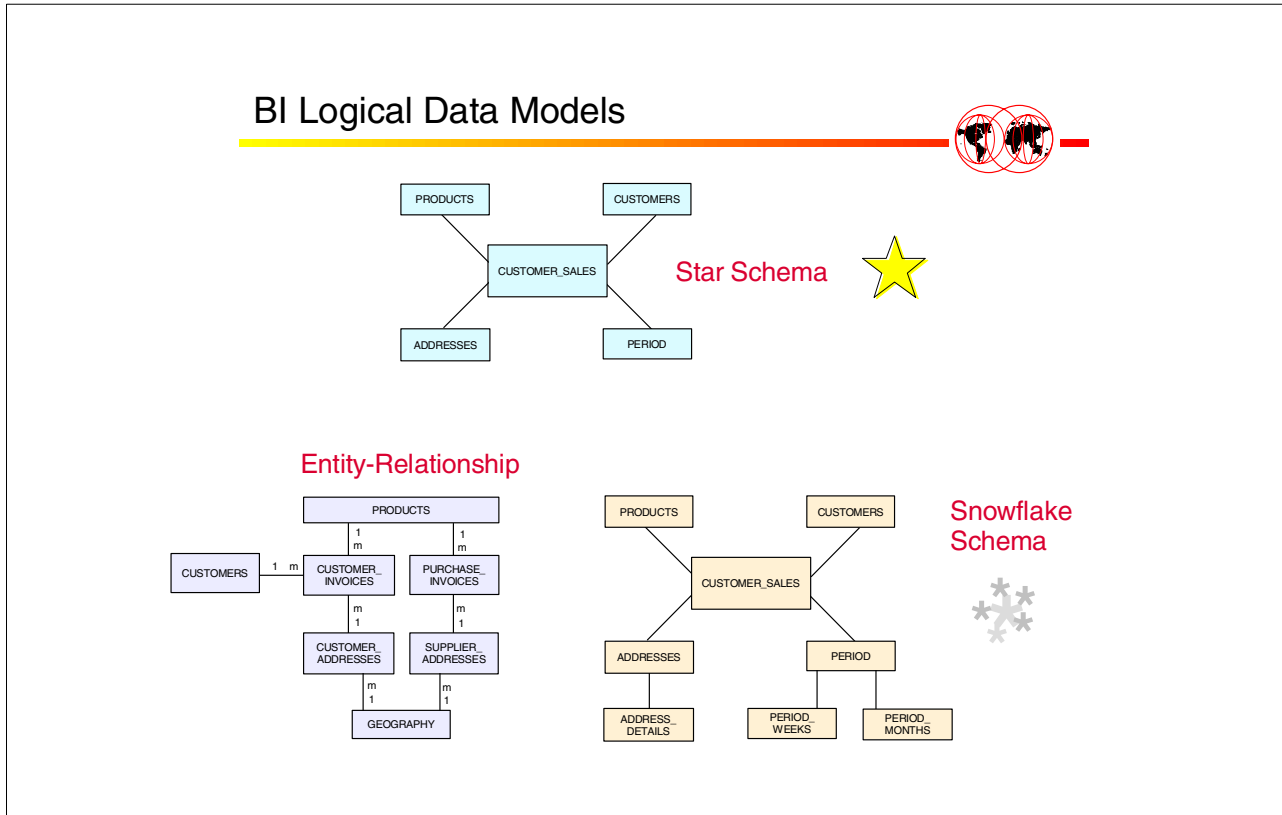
BI Logical Data Models

PRODUCTS
CUSTOMERS
CUSTOMER_SALES
ADDRESSES
PERIOD

Star Schema

Entity-Relationship

PRODUCTS
1
m
1
m
CUSTOMERS
1 m
CUSTOMER_ INVOICES
PURCHASE_ INVOICES
m
1
m
1
CUSTOMER_ ADDRESSES
SUPPLIER_ ADDRESSES
m
1
m
1
GEOGRAPHY

PRODUCTS
CUSTOMERS
CUSTOMER_SALES
ADDRESSES
PERIOD
ADDRESS_ DETAILS
PERIOD_ WEEKS
PERIOD_ MONTHS

Snowflake Schema